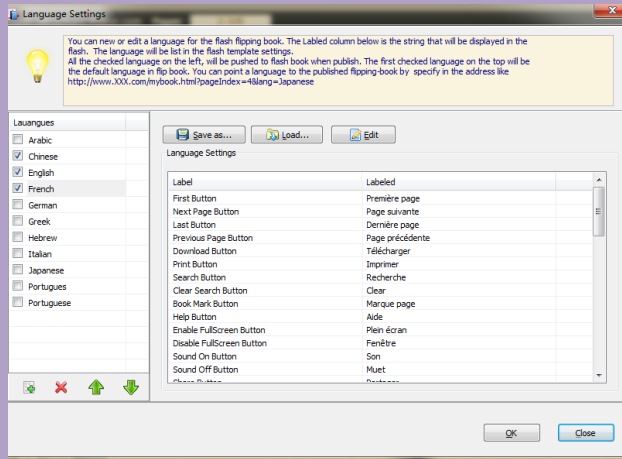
Language Settings

You can new or edit a language for the flash flipping book. The Labled column below is the string that will be displayed in the flash. The language will be list in the flash template settings.
All the checked language on the left, will be pushed to flash book when publish. The first checked language on the top will be the default language in flip book. You can point a language to the published flipping-book by specify in the address like http://www.XXX.com/mybook.html?pageIndex=4&lang=Japanese

Lauangues
Arabic
Chinese
English
French
German
Greek
Hebrew
Italian
Japanese
Portugues
Portuguese

Save as... Load... Edit

Language Settings

| Label | Labeled |
|---|---|
| First Button | Première page |
| Next Page Button | Page suivante |
| Last Button | Dernière page |
| Previous Page Button | Page précédente |
| Download Button | Télécharger |
| Print Button | Imprimer |
| Search Button | Recherche |
| Clear Search Button | Clear |
| Book Mark Button | Marque page |
| Help Button | Aide |
| Enable FullScreen Button | Plein écran |
| Disable FullScreen Button | Fenêtre |
| Sound On Button | Son |
| Sound Off Button | Muet |
| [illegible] | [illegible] |

OK Close